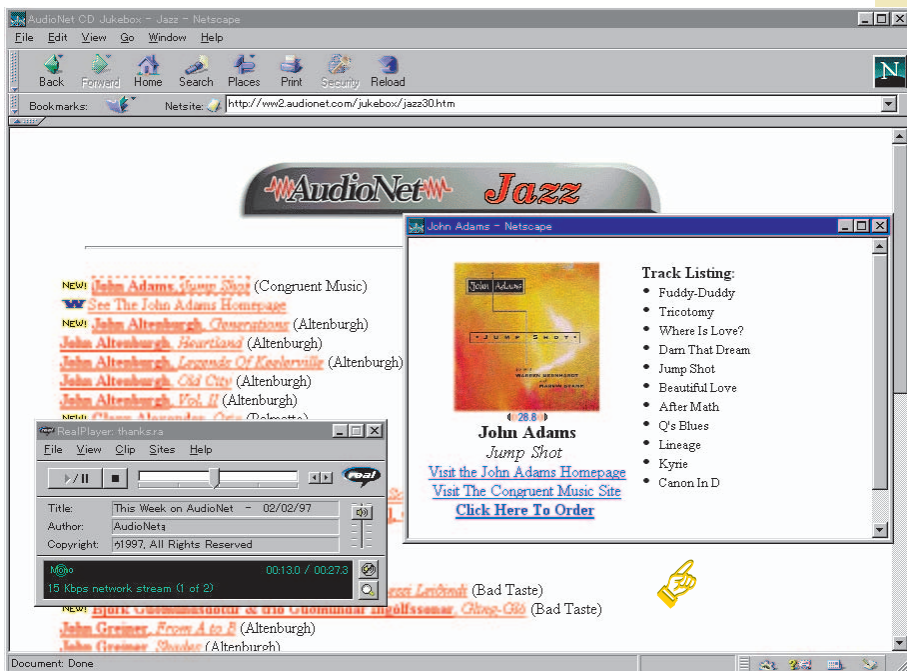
AudioNet CD Jukebox - Jazz - Netscape

File Edit View Go Window Help

Back Forward Home Search Places Print Security Reload

N

Bookmarks: Netsite: http://ww2.audionet.com/jukebox/jazz30.htm

AudioNet Jazz

NEW! John Adams, Jump Shot (Congruent Music)
See The John Adams Homepage
NEW! John Altenburgh, Generations (Altenburgh)
John Altenburgh, Heartland (Altenburgh)
John Altenburgh, Legends Of Keelerville (Altenburgh)
John Altenburgh, Old City (Altenburgh)
John Altenburgh, Vol. II (Altenburgh)
NEW! Glenn Alexander, Oris (Palmetto)

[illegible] Lesbindi (Bad Taste)
NEW! Björk Gudmundsdottir & trio Gudmundar Ingolfssonar, Gling-Gló (Bad Taste)
John Greiner, From A to B (Altenburgh)
John Greiner, Shades (Altenburgh)

John Adams - Netscape

John Adams
JUMP SHOT

28.8

John Adams
Jump Shot
Visit the John Adams Homepage
Visit The Congruent Music Site
Click Here To Order

Track Listing:
• Fuddy-Duddy
• Tricotomy
• Where Is Love?
• Darn That Dream
• Jump Shot
• Beautiful Love
• After Math
• Q's Blues
• Lineage
• Kyrie
• Canon In D

RealPlayer: thanks.ra
File View Clip Sites Help
real
Title: This Week on AudioNet - 02/02/97
Author: AudioNet
Copyright: ©1997, All Rights Reserved
Mono 00:13.0 / 00:27.3
15 Kbps network stream (1 of 2)

Document: Done